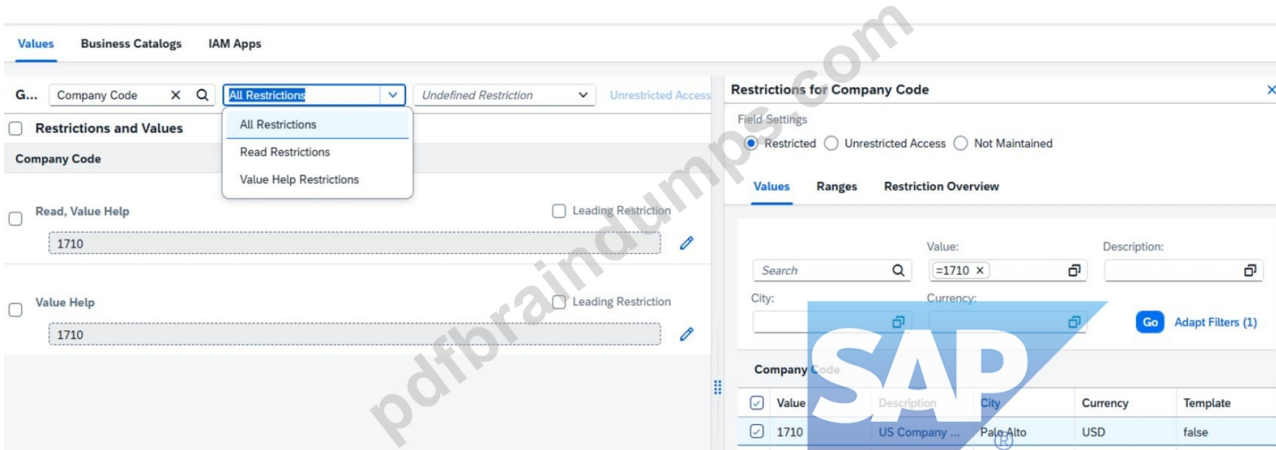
Values Business Catalogs IAM Apps

G... Company Code All Restrictions Undefined Restriction Unrestricted Access

Restrictions and Values

Company Code

All Restrictions
Read Restrictions
Value Help Restrictions

Read, Value Help Leading Restriction
1710

Value Help Leading Restriction
1710

Restrictions for Company Code

Field Settings
Restricted Unrestricted Access Not Maintained

Values Ranges Restriction Overview

Search
Value: =1710
Description:
City:
Currency:
Go Adapt Filters (1)

Company Code

| Value | Description | City | Currency | Template |
|---|---|---|---|---|
| 1710 | US Company ... | Palo Alto | USD | false |

SAP®

pdfbraindumps.com